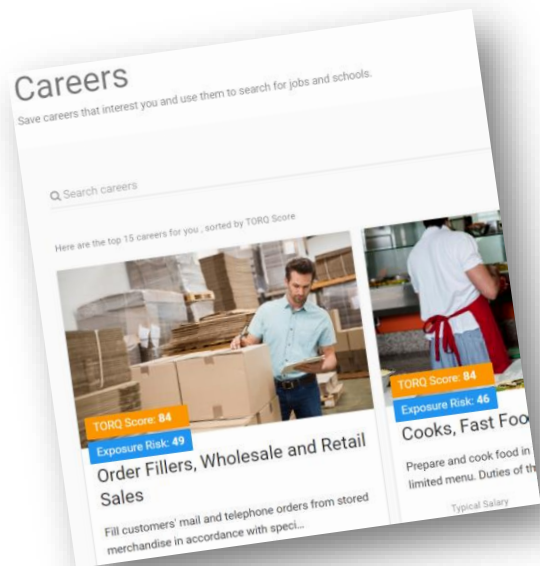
Careers

Save careers that interest you and use them to search for jobs and schools.

Search careers

Here are the top 15 careers for you , sorted by TORQ Score

TORQ Score: 84

Exposure Risk: 49

Order Fillers, Wholesale and Retail Sales

Fill customers' mail and telephone orders from stored merchandise in accordance with speci...

TORQ Score: 84

Exposure Risk: 46

Cooks, Fast Foo

Prepare and cook food in limited menu. Duties of th

Typical Salary